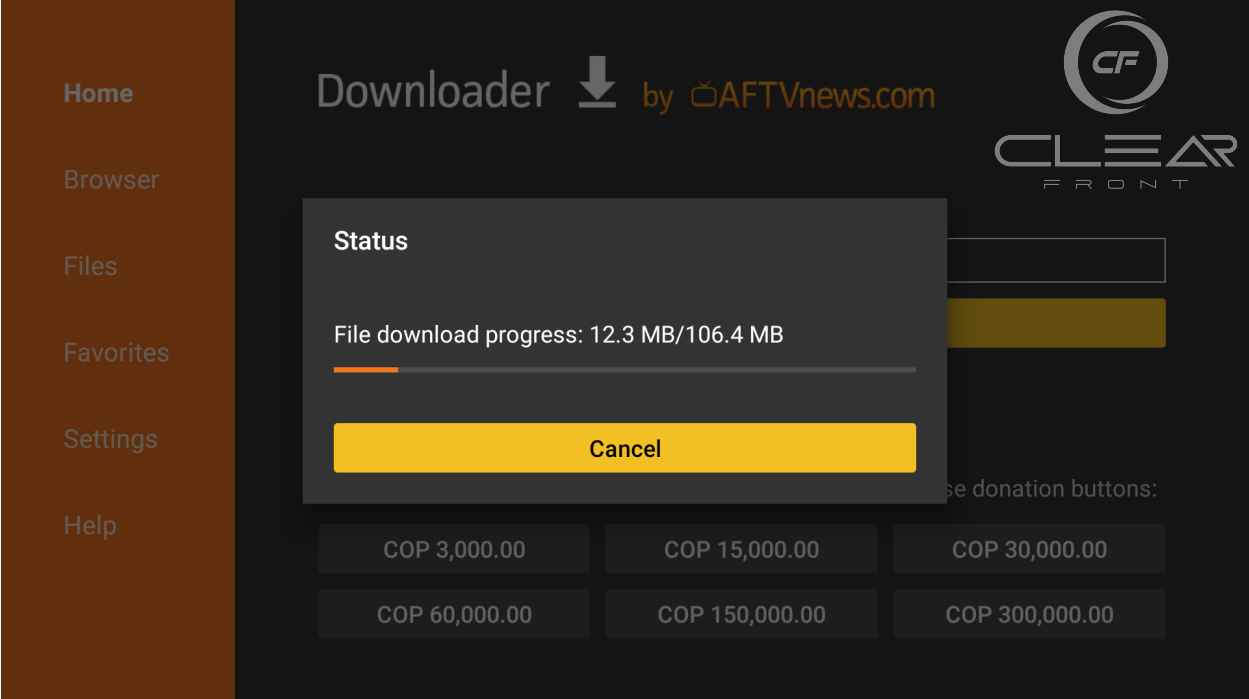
Home

Browser

Files

Favorites

Settings

Help

Downloader by AFTVnews.com

CF
CLEAR
FRONT

Status

File download progress: 12.3 MB/106.4 MB

Cancel

se donation buttons:

COP 3,000.00
COP 15,000.00
COP 30,000.00
COP 60,000.00
COP 150,000.00
COP 300,000.00